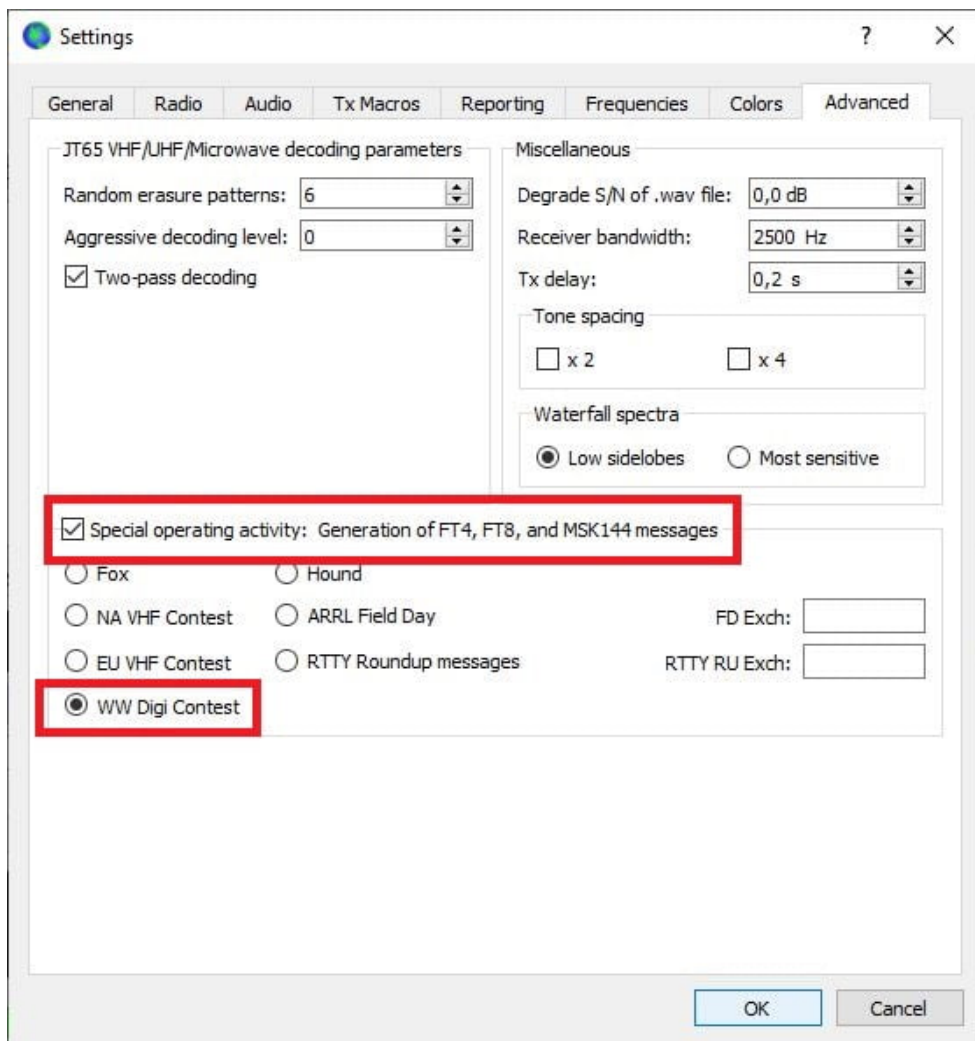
Settings

?

X

General | Radio | Audio | Tx Macros | Reporting | Frequencies | Colors | Advanced

JT65 VHF/UHF/Microwave decoding parameters

Random erasure patterns: 6

Aggressive decoding level: 0

Two-pass decoding

Miscellaneous

Degrade S/N of .wav file: 0,0 dB

Receiver bandwidth: 2500 Hz

Tx delay: 0,2 s

Tone spacing

x 2

x 4

Waterfall spectra

Low sidelobes

Most sensitive

Special operating activity: Generation of FT4, FT8, and MSK144 messages

Fox

Hound

NA VHF Contest

ARRL Field Day

FD Exch:

EU VHF Contest

RTTY Roundup messages

RTTY RU Exch:

WW Digi Contest

OK

Cancel